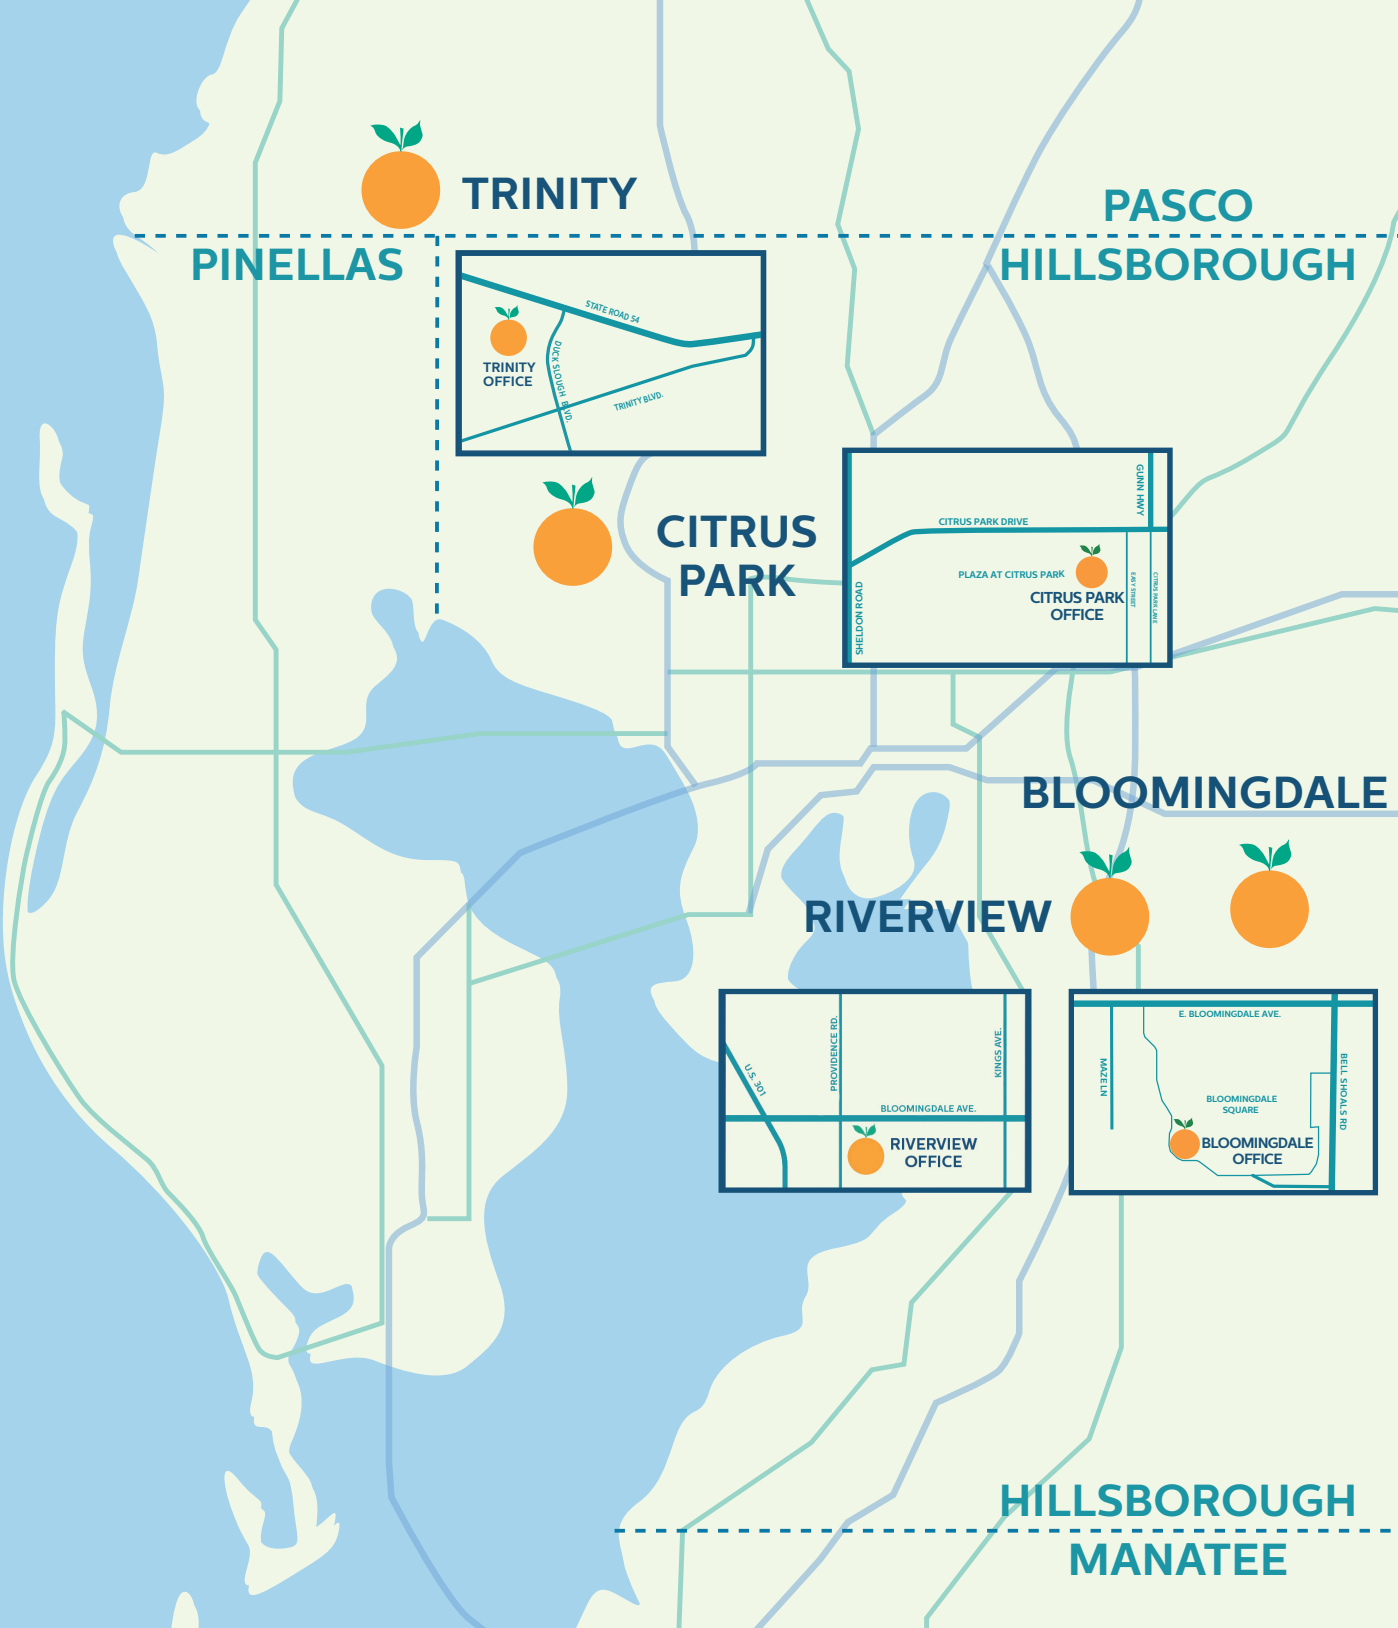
TRINITY

PASCO
HILLSBOROUGH

PINELLAS

STATE ROAD 54
DUCK SLOUGH BLVD.
TRINITY BLVD.
TRINITY OFFICE

CITRUS PARK

GUNN HWY
CITRUS PARK DRIVE
PLAZA AT CITRUS PARK
SHELDON ROAD
EAY STREET
CITRUS PARK LANE
CITRUS PARK OFFICE

BLOOMINGDALE

RIVERVIEW

U.S. 301
PROVIDENCE RD.
KINGS AVE.
BLOOMINGDALE AVE.
RIVERVIEW OFFICE

E. BLOOMINGDALE AVE.
MAZE LN
BELL SHOALS RD
BLOOMINGDALE SQUARE
BLOOMINGDALE OFFICE

HILLSBOROUGH
MANATEE